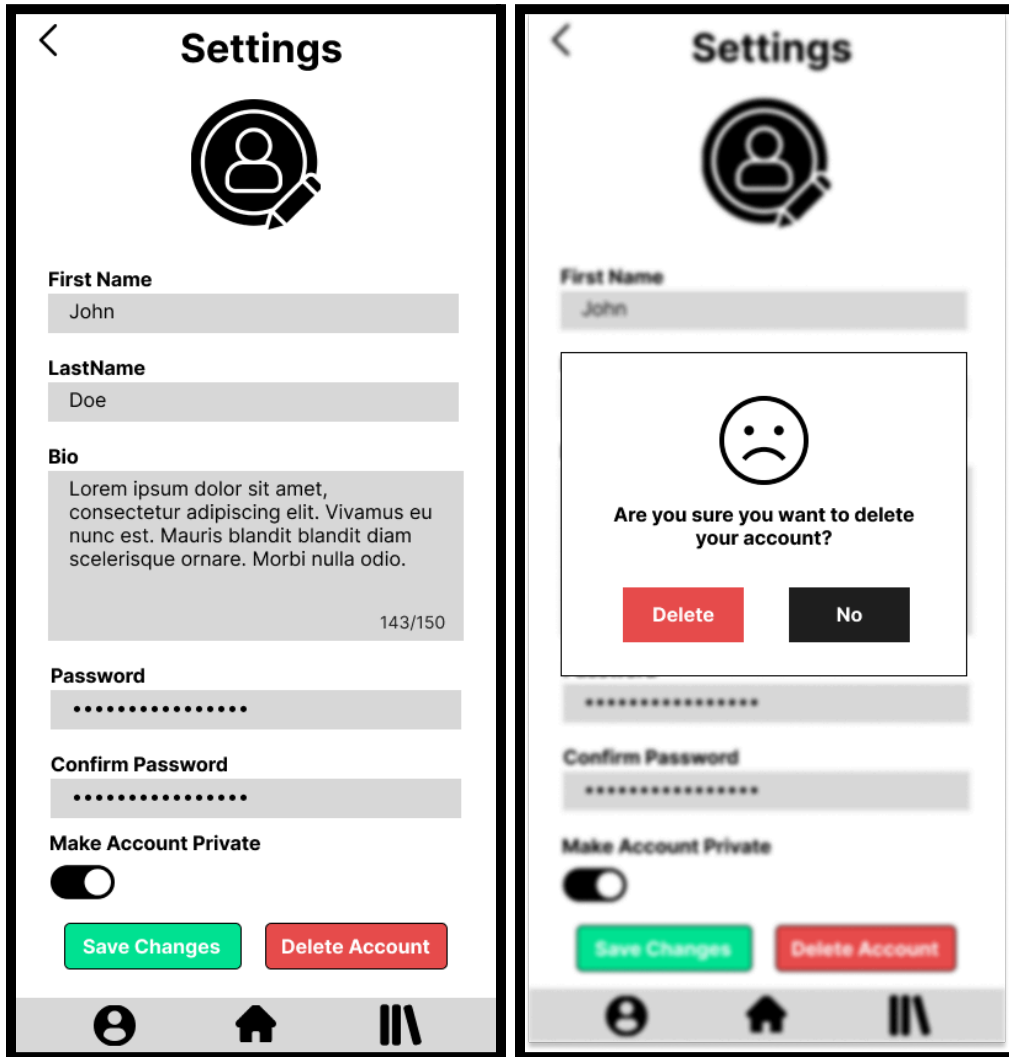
Settings

First Name
John

LastName
Doe

Bio
Lorem ipsum dolor sit amet, consectetur adipiscing elit. Vivamus eu nunc est. Mauris blandit blandit diam scelerisque ornare. Morbi nulla odio.
143/150

Password
••••••••••••••••

Confirm Password
••••••••••••••••

Make Account Private

Save Changes
Delete Account

Settings

First Name
John

Are you sure you want to delete your account?

Delete
No

••••••••••••••••

Confirm Password
••••••••••••••••

Make Account Private

Save Changes
Delete Account